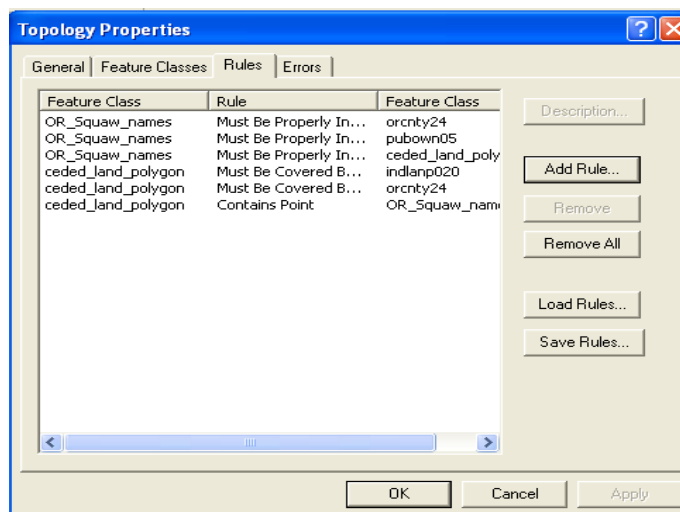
Topology Properties

General | Feature Classes | Rules | Errors

| Feature Class | Rule | Feature Class |
|---|---|---|
| OR_Squaw_names | Must Be Properly In... | orcnty24 |
| OR_Squaw_names | Must Be Properly In... | pubown05 |
| OR_Squaw_names | Must Be Properly In... | ceded_land_poly |
| ceded_land_polygon | Must Be Covered B... | indlanp020 |
| ceded_land_polygon | Must Be Covered B... | orcnty24 |
| ceded_land_polygon | Contains Point | OR_Squaw_nam |

Description...

Add Rule...

Remove

Remove All

Load Rules...

Save Rules...

OK Cancel Apply